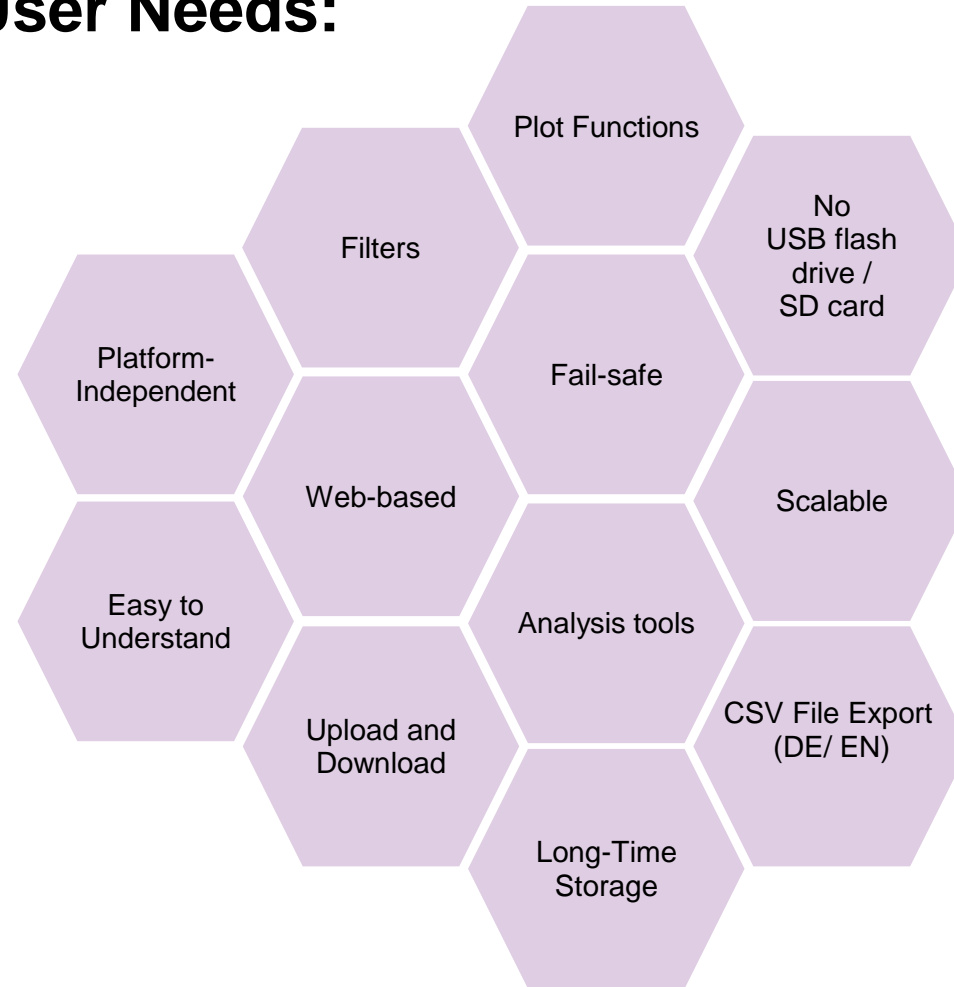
User Needs:

Plot Functions

Filters

No USB flash drive / SD card

Platform-Independent

Fail-safe

Web-based

Scalable

Easy to Understand

Analysis tools

Upload and Download

CSV File Export (DE/ EN)

Long-Time Storage